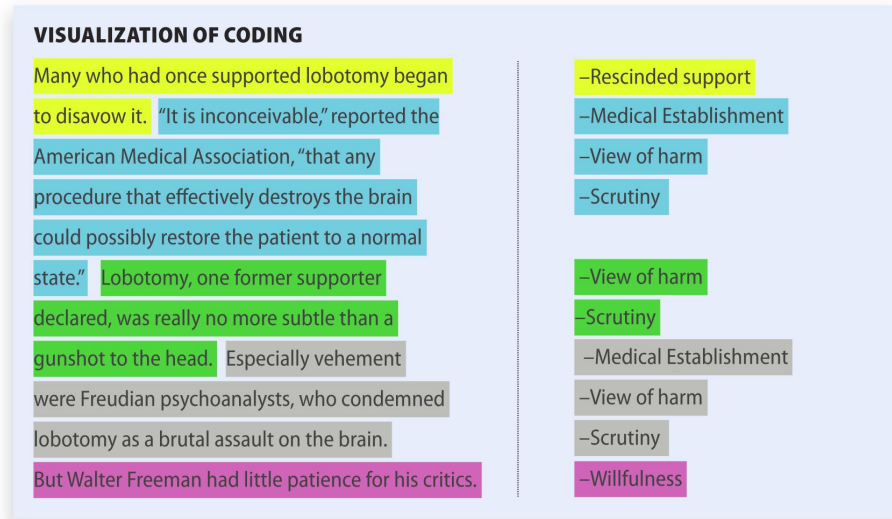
VISUALIZATION OF CODING

Many who had once supported lobotomy began to disavow it. "It is inconceivable," reported the American Medical Association, "that any procedure that effectively destroys the brain could possibly restore the patient to a normal state." Lobotomy, one former supporter declared, was really no more subtle than a gunshot to the head. Especially vehement were Freudian psychoanalysts, who condemned lobotomy as a brutal assault on the brain. But Walter Freeman had little patience for his critics.

–Rescinded support
–Medical Establishment
–View of harm
–Scrutiny

–View of harm
–Scrutiny
–Medical Establishment
–View of harm
–Scrutiny
–Willfulness